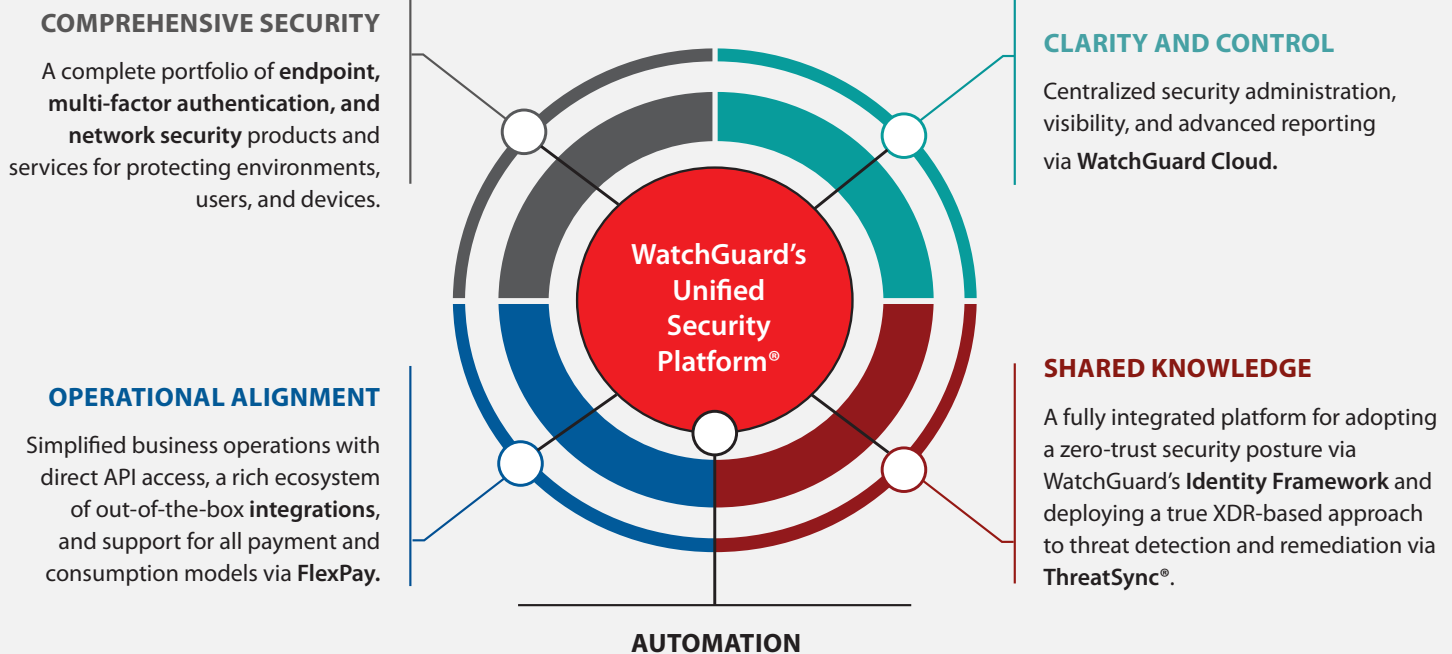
COMPREHENSIVE SECURITY

A complete portfolio of **endpoint, multi-factor authentication, and network security** products and services for protecting environments, users, and devices.

CLARITY AND CONTROL

Centralized security administration, visibility, and advanced reporting via **WatchGuard Cloud.**

WatchGuard's Unified Security Platform®

OPERATIONAL ALIGNMENT

Simplified business operations with direct API access, a rich ecosystem of out-of-the-box **integrations**, and support for all payment and consumption models via **FlexPay.**

SHARED KNOWLEDGE

A fully integrated platform for adopting a zero-trust security posture via WatchGuard's **Identity Framework** and deploying a true XDR-based approach to threat detection and remediation via **ThreatSync®**.

AUTOMATION